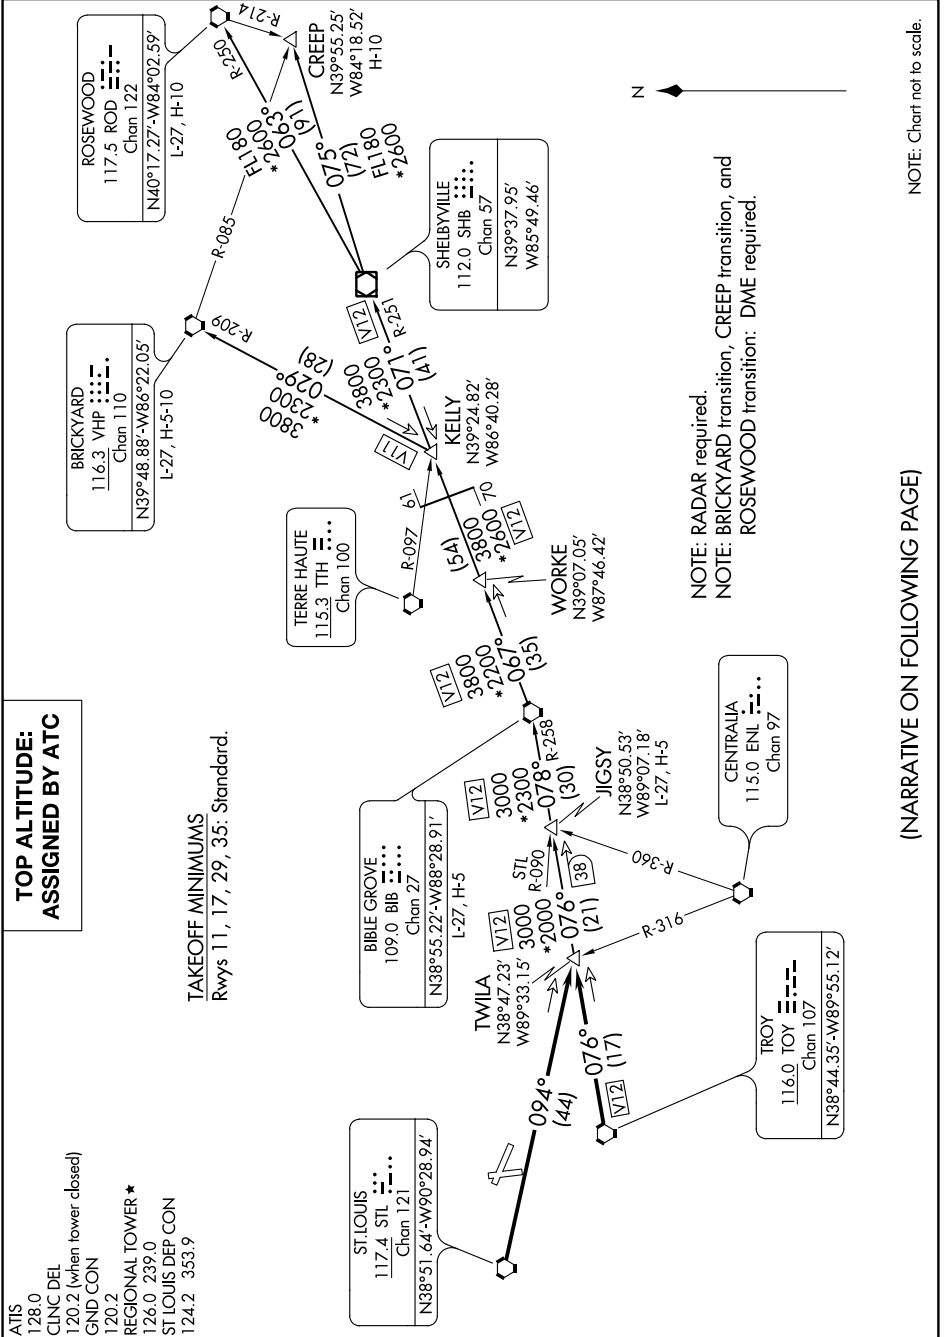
ATIS
128.0
CLNC DEL
120.2 (when tower closed)
GND CON
120.2
REGIONAL TOWER ★
126.0 239.0
ST LOUIS DEP CON
124.2 353.9

TOP ALTITUDE:
ASSIGNED BY ATC

TAKEOFF MINIMUMS
Rwys 11, 17, 29, 35: Standard.

ST. LOUIS
117.4 STL
Chan 121
N38°51.64'-W90°28.94'

094°
(44)

TROY
116.0 TOY
Chan 107
N38°44.35'-W89°55.12'

076°
(17)
V12

TWILA
N38°47.23'
W89°33.15'

V12
3000
*2000
076°
(21)

R-316

BIBLE GROVE
109.0 BIB
Chan 27
N38°55.22'-W88°28.91'
L-27, H-5

STL
R-090
38

V12
3000
*2300
078°
(30)

R-258

JIGSY
N38°50.53'
W89°07.18'
L-27, H-5

R-360

CENTRALIA
115.0 ENL
Chan 97

V12
3800
*2200
067°
(35)

WORKE
N39°07.05'
W87°46.42'

TERRE HAUTE
115.3 TTH
Chan 100

R-097

(54)
3800
*2600
V12
61
70

KELLY
N39°24.82'
W86°40.28'

V11

*3800
2300
029°
(28)

3800
*2300
071°
(41)

BRICKYARD
116.3 VHP
Chan 110
N39°48.88'-W86°22.05'
L-27, H-5-10

R-209

V12
R-251

SHELBYVILLE
112.0 SHB
Chan 57
N39°37.95'
W85°49.46'

R-085

FL180
*2600
263°
(91)

075°
(72)
FL180
*2600

ROSEWOOD
117.5 ROD
Chan 122
N40°17.27'-W84°02.59'
L-27, H-10

R-250
R-214

CREEP
N39°55.25'
W84°18.52'
H-10

N

NOTE: RADAR required.
NOTE: BRICKYARD transition, CREEP transition, and ROSEWOOD transition: DME required.

(NARRATIVE ON FOLLOWING PAGE)

NOTE: Chart not to scale.